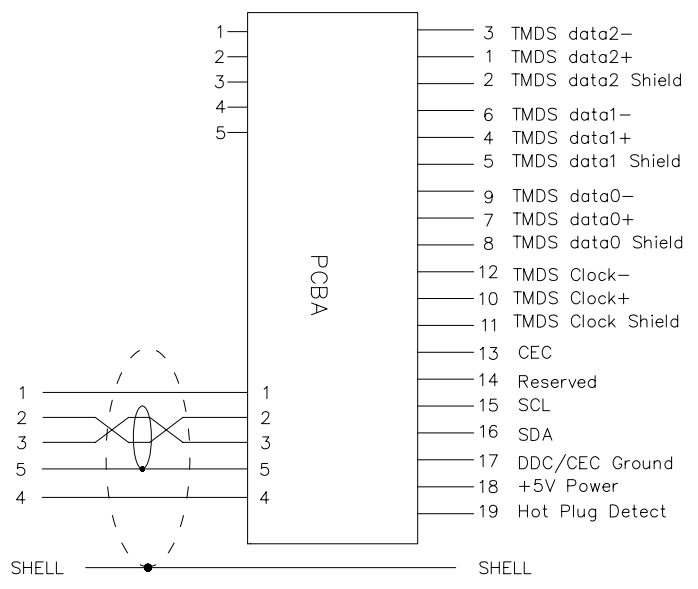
1
2
3
4
5

3 TMDS data2−
1 TMDS data2+
2 TMDS data2 Shield
6 TMDS data1−
4 TMDS data1+
5 TMDS data1 Shield
9 TMDS data0−
7 TMDS data0+
8 TMDS data0 Shield
12 TMDS Clock−
10 TMDS Clock+
11 TMDS Clock Shield
13 CEC
14 Reserved
15 SCL
16 SDA
17 DDC/CEC Ground
18 +5V Power
19 Hot Plug Detect

PCBA

1
2
3
5
4

1
2
3
5
4

SHELL
SHELL